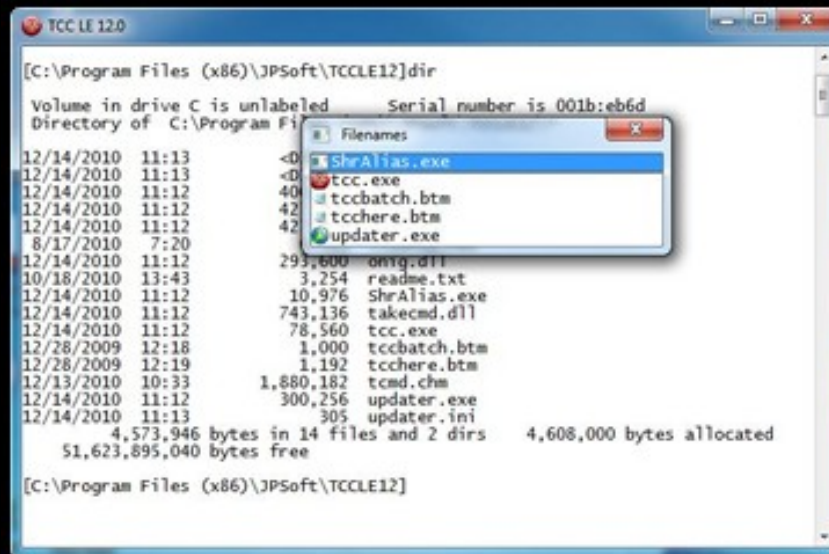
TCC LE 12.0

[C:\Program Files (x86)\JPSoft\TCCLE12]dir

Volume in drive C is unlabeled Serial number is 001b:eb6d
Directory of C:\Program Fi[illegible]

Filenames
ShrAlias.exe
tcc.exe
tccbatch.btm
tcchere.btm
updater.exe

12/14/2010 11:13 <D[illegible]
12/14/2010 11:13 <D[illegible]
12/14/2010 11:12 40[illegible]
12/14/2010 11:12 42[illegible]
12/14/2010 11:12 42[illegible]
8/17/2010 7:20 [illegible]
12/14/2010 11:12 293,600 onig.dll
10/18/2010 13:43 3,254 readme.txt
12/14/2010 11:12 10,976 ShrAlias.exe
12/14/2010 11:12 743,136 takecmd.dll
12/14/2010 11:12 78,560 tcc.exe
12/28/2009 12:18 1,000 tccbatch.btm
12/28/2009 12:19 1,192 tcchere.btm
12/13/2010 10:33 1,880,182 tcmd.chm
12/14/2010 11:12 300,256 updater.exe
12/14/2010 11:13 305 updater.ini
4,573,946 bytes in 14 files and 2 dirs 4,608,000 bytes allocated
51,623,895,040 bytes free

[C:\Program Files (x86)\JPSoft\TCCLE12]